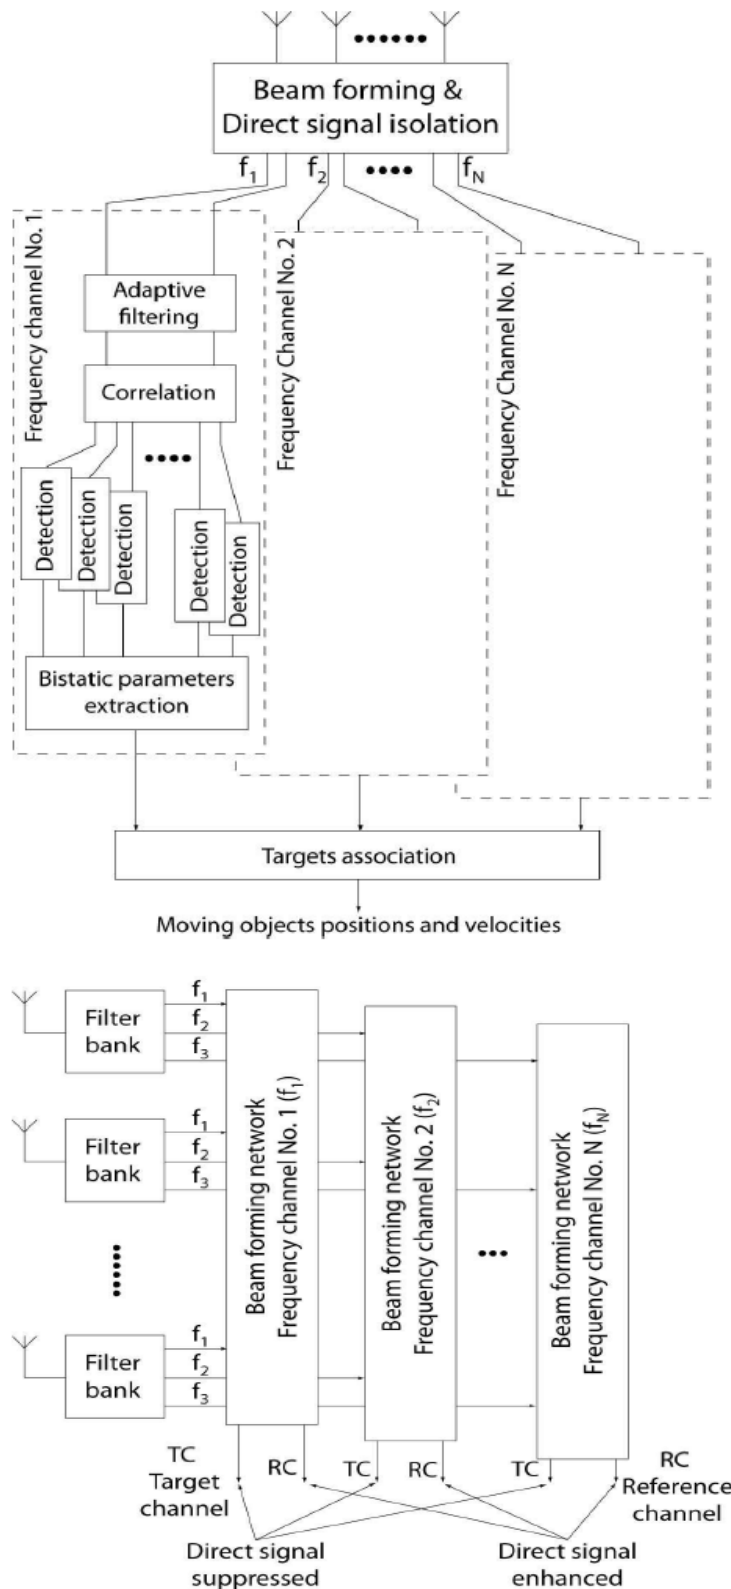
Beam forming & Direct signal isolation

$f_1$ $f_2$ •••• $f_N$

Frequency channel No. 1

Adaptive filtering

Correlation

Detection

Detection

Detection

••••

Detection

Detection

Bistatic parameters extraction

Frequency Channel No. 2

Frequency Channel No. N

Targets association

Moving objects positions and velocities

Filter bank

$f_1$
$f_2$
$f_3$

Filter bank

$f_1$
$f_2$
$f_3$

Filter bank

$f_1$
$f_2$
$f_3$

Beam forming network Frequency channel No. 1 ($f_1$)

Beam forming network Frequency channel No. 2 ($f_2$)

Beam forming network Frequency channel No. N ($f_N$)

TC Target channel

RC

TC

RC

TC

RC Reference channel

Direct signal suppressed

Direct signal enhanced